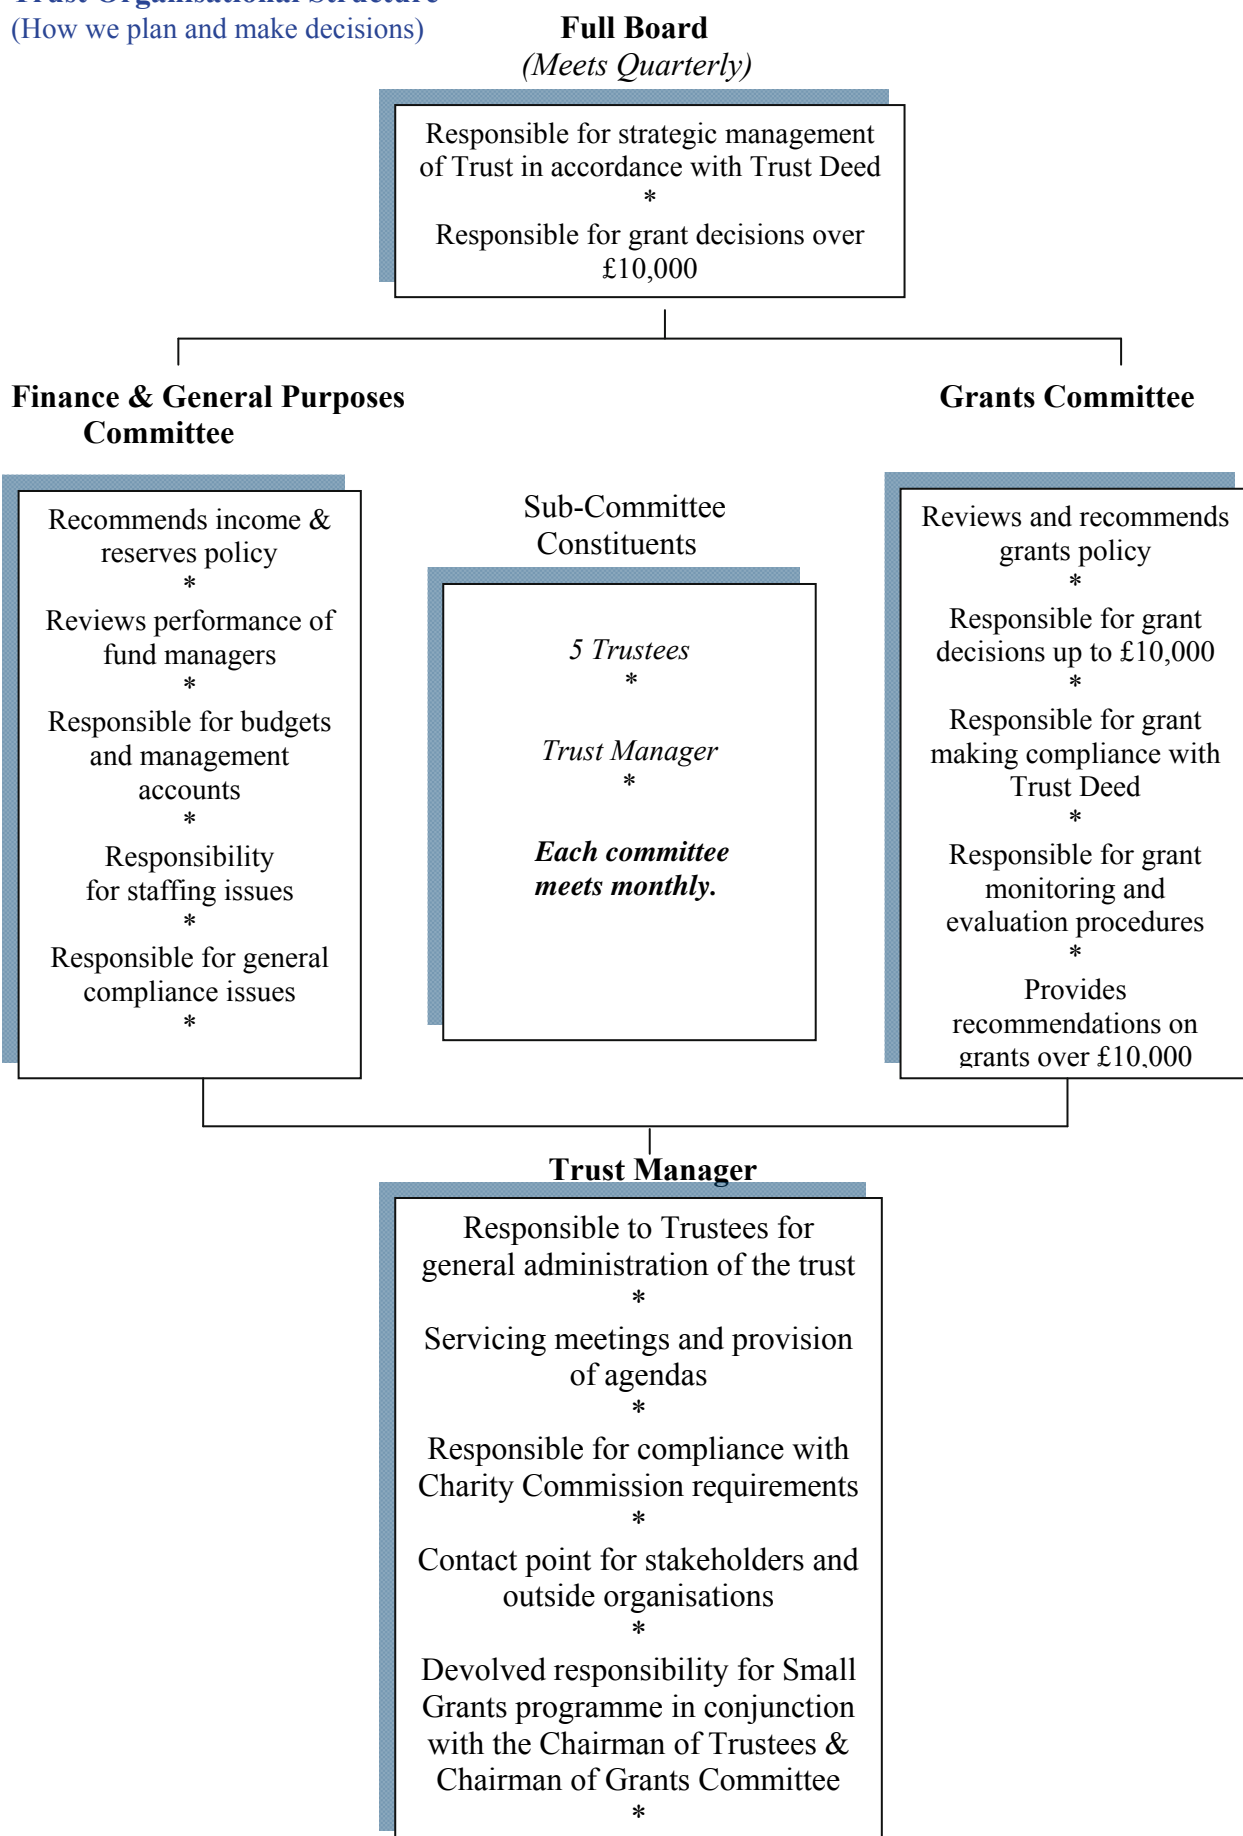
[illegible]
(How we plan and make decisions)

Full Board
(Meets Quarterly)

Responsible for strategic management of Trust in accordance with Trust Deed
*
Responsible for grant decisions over £10,000

Finance & General Purposes Committee

Grants Committee

Recommends income & reserves policy
*
Reviews performance of fund managers
*
Responsible for budgets and management accounts
*
Responsibility for staffing issues
*
Responsible for general compliance issues
*

Sub-Committee Constituents

5 Trustees
*
Trust Manager
*
Each committee meets monthly.

Reviews and recommends grants policy
*
Responsible for grant decisions up to £10,000
*
Responsible for grant making compliance with Trust Deed
*
Responsible for grant monitoring and evaluation procedures
*
Provides recommendations on grants over £10,000

Trust Manager

Responsible to Trustees for general administration of the trust
*
Servicing meetings and provision of agendas
*
Responsible for compliance with Charity Commission requirements
*
Contact point for stakeholders and outside organisations
*
Devolved responsibility for Small Grants programme in conjunction with the Chairman of Trustees & Chairman of Grants Committee
*